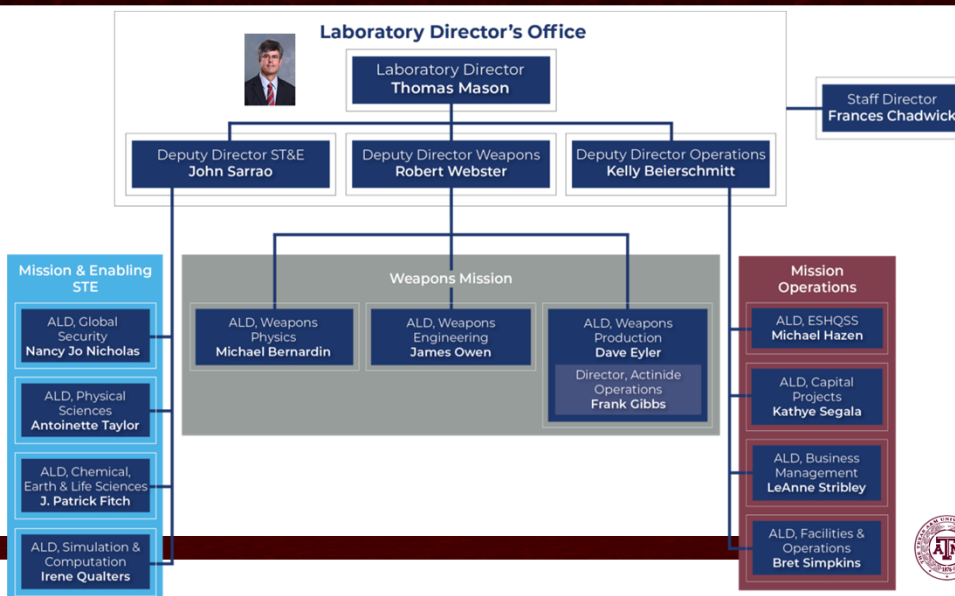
Laboratory Director's Office

Laboratory Director
Thomas Mason

Staff Director
Frances Chadwick

Deputy Director ST&E
John Sarrao

Deputy Director Weapons
Robert Webster

Deputy Director Operations
Kelly Beierschmitt

Mission & Enabling STE

ALD, Global Security
Nancy Jo Nicholas

ALD, Physical Sciences
Antoinette Taylor

ALD, Chemical, Earth & Life Sciences
J. Patrick Fitch

ALD, Simulation & Computation
Irene Qualters

Weapons Mission

ALD, Weapons Physics
Michael Bernardin

ALD, Weapons Engineering
James Owen

ALD, Weapons Production
Dave Eyler

Director, Actinide Operations
Frank Gibbs

Mission Operations

ALD, ESHQSS
Michael Hazen

ALD, Capital Projects
Kathye Segala

ALD, Business Management
LeAnne Stribley

ALD, Facilities & Operations
Bret Simpkins